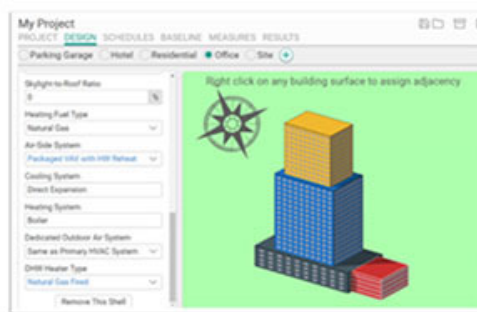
My Project
PROJECT DESIGN SCHEDULES BASELINE MEASURES RESULTS

Parking Garage Hotel Residential Office Site +

Skylight-to-Roof Ratio
0 %
Heating Fuel Type
Natural Gas
Air-Side System
Packaged VAV with HW Reheat
Cooling System
Direct Expansion
Heating System
Boiler
Dedicated Outdoor Air System
Same as Primary HVAC System
DHW Heater Type
Natural Gas Fired
Remove This Shell

Right click on any building surface to assign adjacency